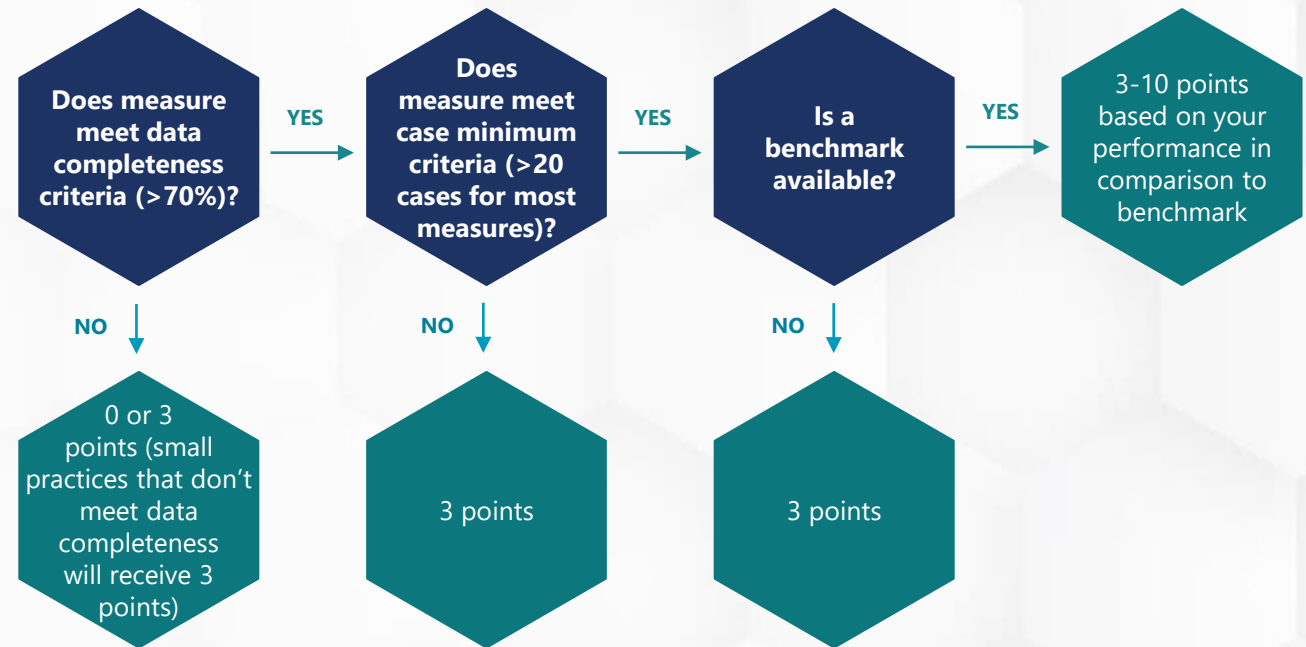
Does measure meet data completeness criteria (>70%)?

YES

Does measure meet case minimum criteria (>20 cases for most measures)?

YES

Is a benchmark available?

YES

3-10 points based on your performance in comparison to benchmark

NO

0 or 3 points (small practices that don't meet data completeness will receive 3 points)

NO

3 points

NO

3 points